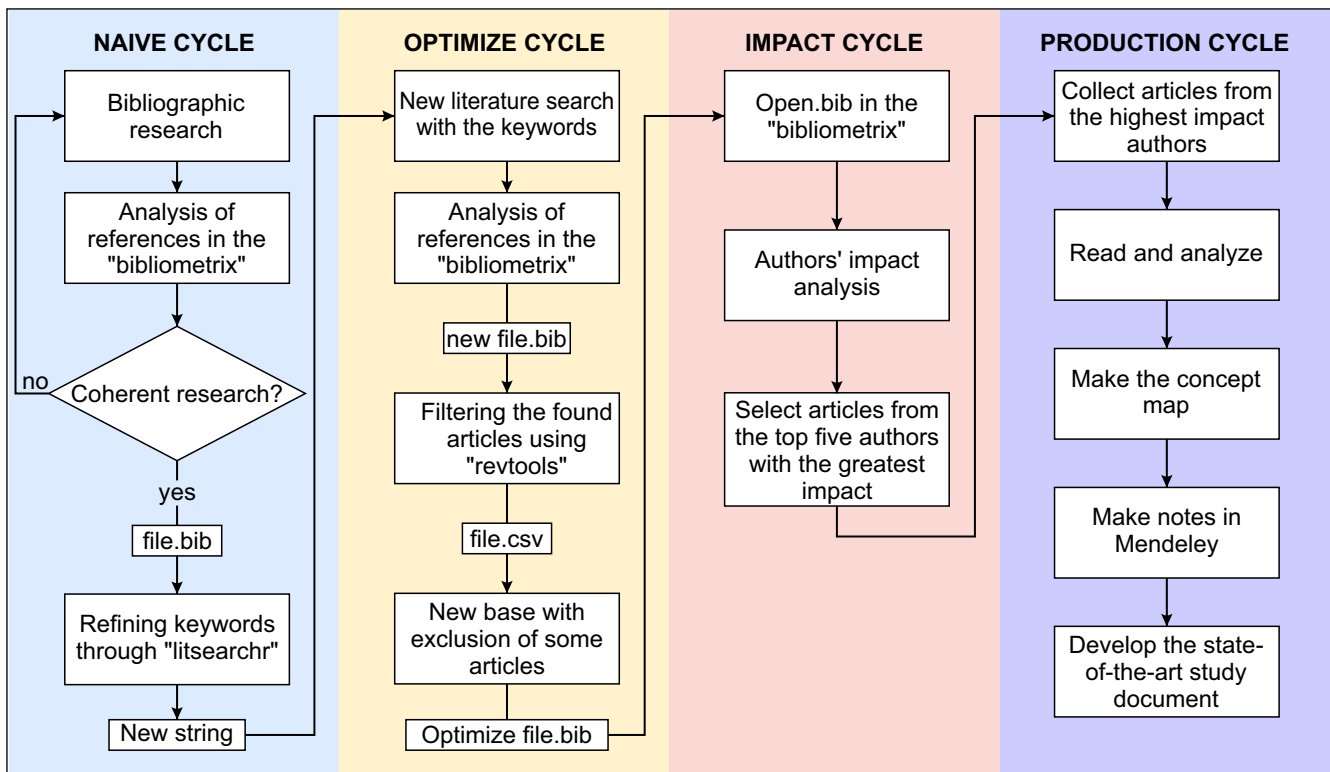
NAIVE CYCLE

Bibliographic research

Analysis of references in the "bibliometrix"

Coherent research?

no

yes

file.bib

Refining keywords through "litsearchr"

New string

OPTIMIZE CYCLE

New literature search with the keywords

Analysis of references in the "bibliometrix"

new file.bib

Filtering the found articles using "revtools"

file.csv

New base with exclusion of some articles

Optimize file.bib

IMPACT CYCLE

Open.bib in the "bibliometrix"

Authors' impact analysis

Select articles from the top five authors with the greatest impact

PRODUCTION CYCLE

Collect articles from the highest impact authors

Read and analyze

Make the concept map

Make notes in Mendeley

Develop the state-of-the-art study document